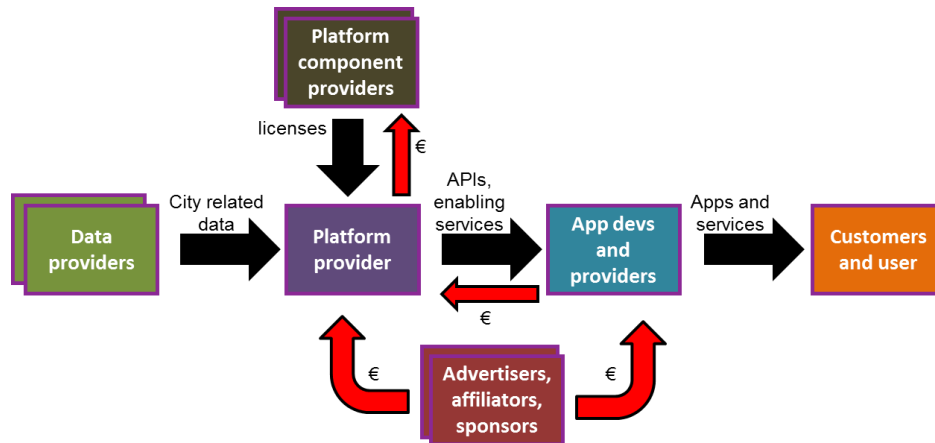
Platform component providers

licenses

€

Data providers

City related data

Platform provider

APIs, enabling services

App devs and providers

€

Apps and services

Customers and user

€

Advertisers, affiliators, sponsors

€